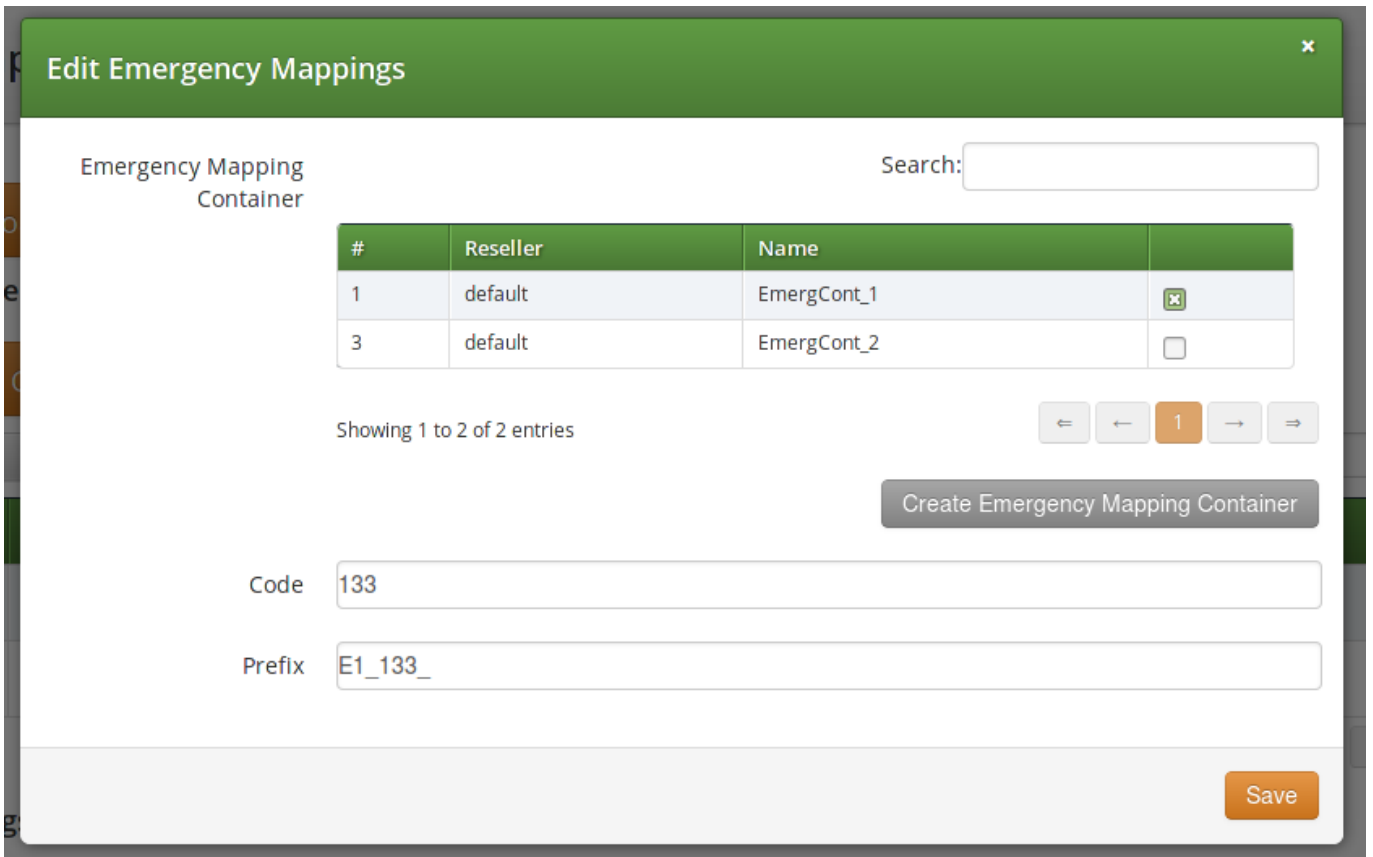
Edit Emergency Mappings

×

Emergency Mapping Container

Search:

| # | Reseller | Name | |
|---|---|---|---|
| 1 | default | EmergCont_1 | ☒ |
| 3 | default | EmergCont_2 | ☐ |

Showing 1 to 2 of 2 entries

⇐ ← 1 → ⇒

Create Emergency Mapping Container

Code 133

Prefix E1_133_

Save